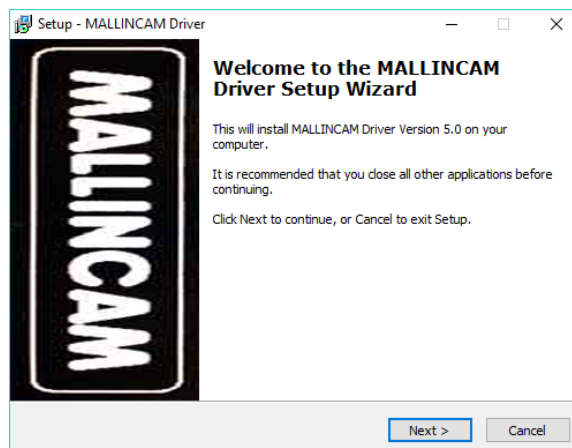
Setup - MALLINCAM Driver

MALLINCAM

Welcome to the MALLINCAM Driver Setup Wizard

This will install MALLINCAM Driver Version 5.0 on your computer.

It is recommended that you close all other applications before continuing.

Click Next to continue, or Cancel to exit Setup.

Next >

Cancel